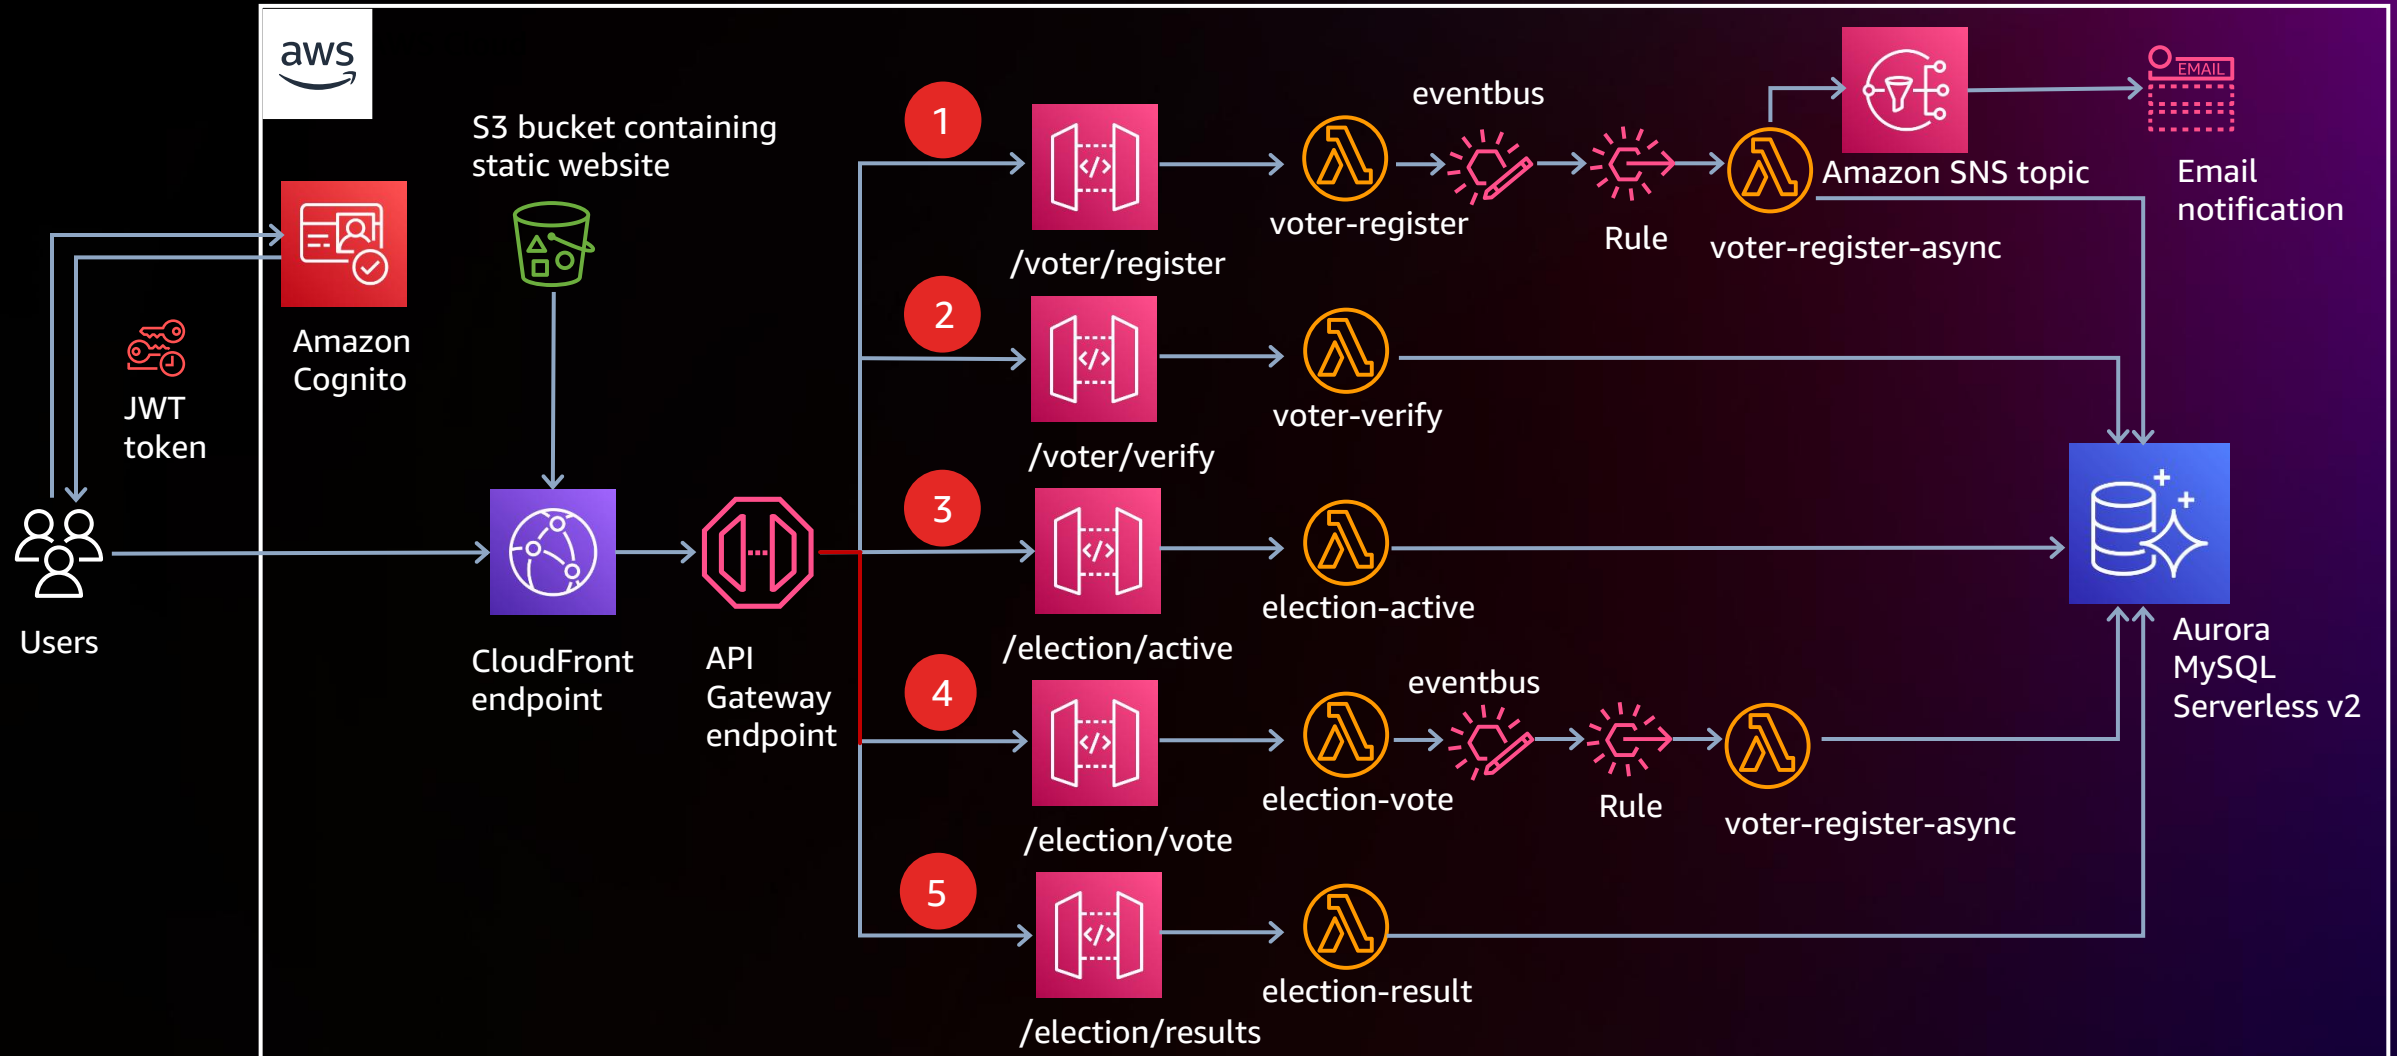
aws

S3 bucket containing static website

Amazon Cognito

JWT token

Users

CloudFront endpoint

API Gateway endpoint

1

/voter/register

voter-register

eventbus

Rule

voter-register-async

Amazon SNS topic

EMAIL

Email notification

2

/voter/verify

voter-verify

3

/election/active

election-active

Aurora MySQL Serverless v2

4

/election/vote

election-vote

eventbus

Rule

voter-register-async

5

/election/results

election-result